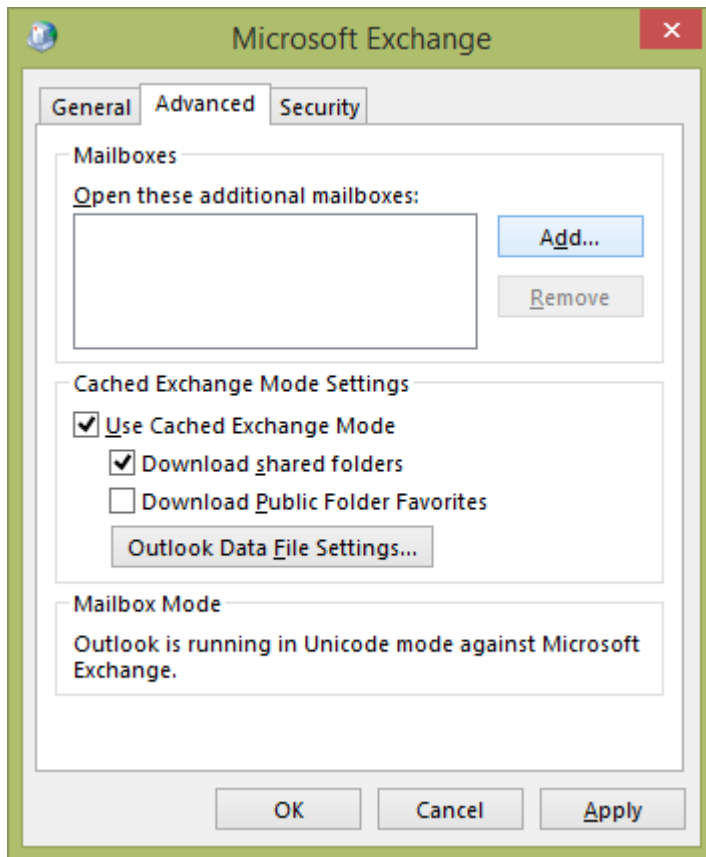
Microsoft Exchange

×

General | Advanced | Security

Mailboxes

Open these additional mailboxes:

Add...

Remove

Cached Exchange Mode Settings

☑ Use Cached Exchange Mode

☑ Download shared folders

☐ Download Public Folder Favorites

Outlook Data File Settings...

Mailbox Mode

Outlook is running in Unicode mode against Microsoft Exchange.

OK | Cancel | Apply